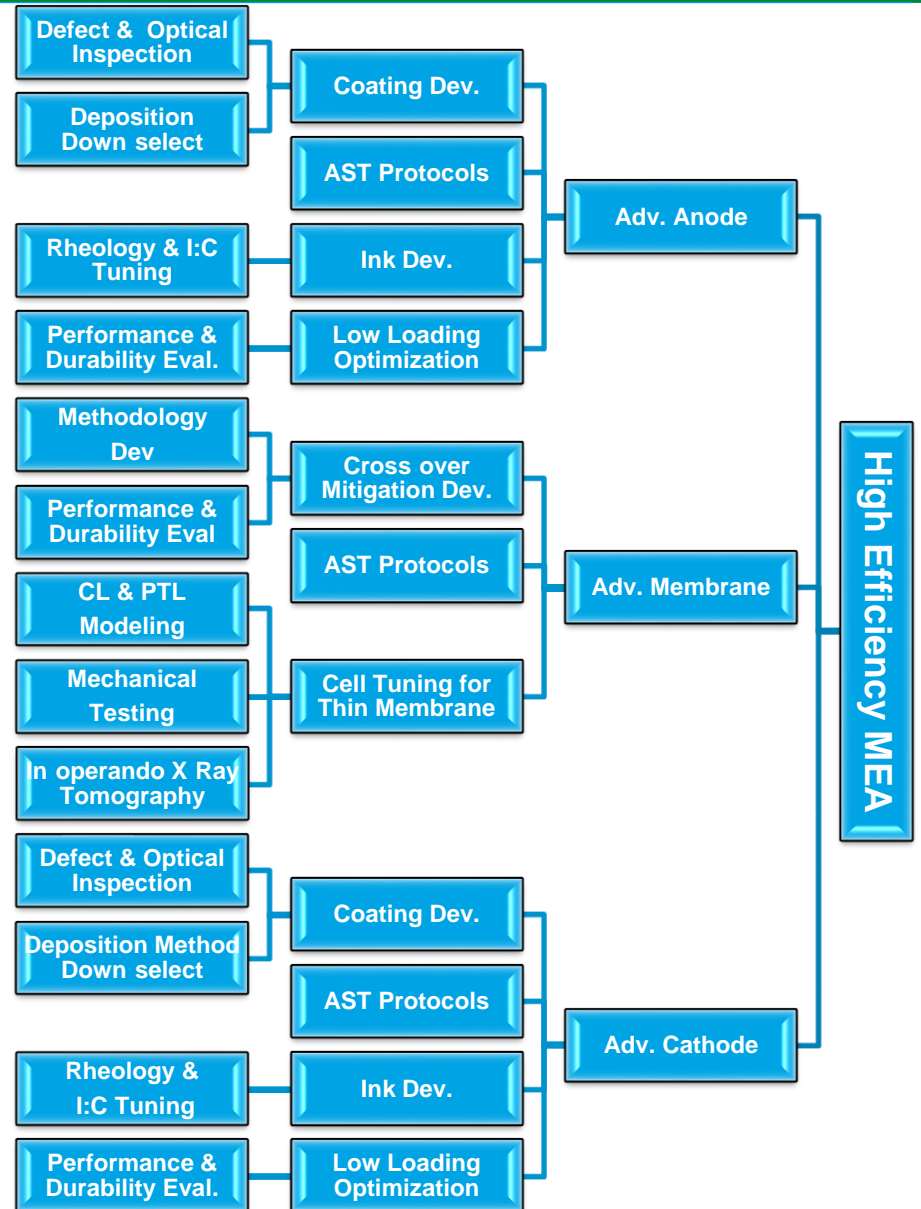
Defect & Optical Inspection

Deposition Down select

Coating Dev.

AST Protocols

Adv. Anode

Rheology & I:C Tuning

Ink Dev.

Performance & Durability Eval.

Low Loading Optimization

Methodology Dev

Performance & Durability Eval

Cross over Mitigation Dev.

AST Protocols

Adv. Membrane

CL & PTL Modeling

Mechanical Testing

Cell Tuning for Thin Membrane

In operando X Ray Tomography

High Efficiency MEA

Defect & Optical Inspection

Deposition Method Down select

Coating Dev.

AST Protocols

Adv. Cathode

Rheology & I:C Tuning

Ink Dev.

Performance & Durability Eval.

Low Loading Optimization